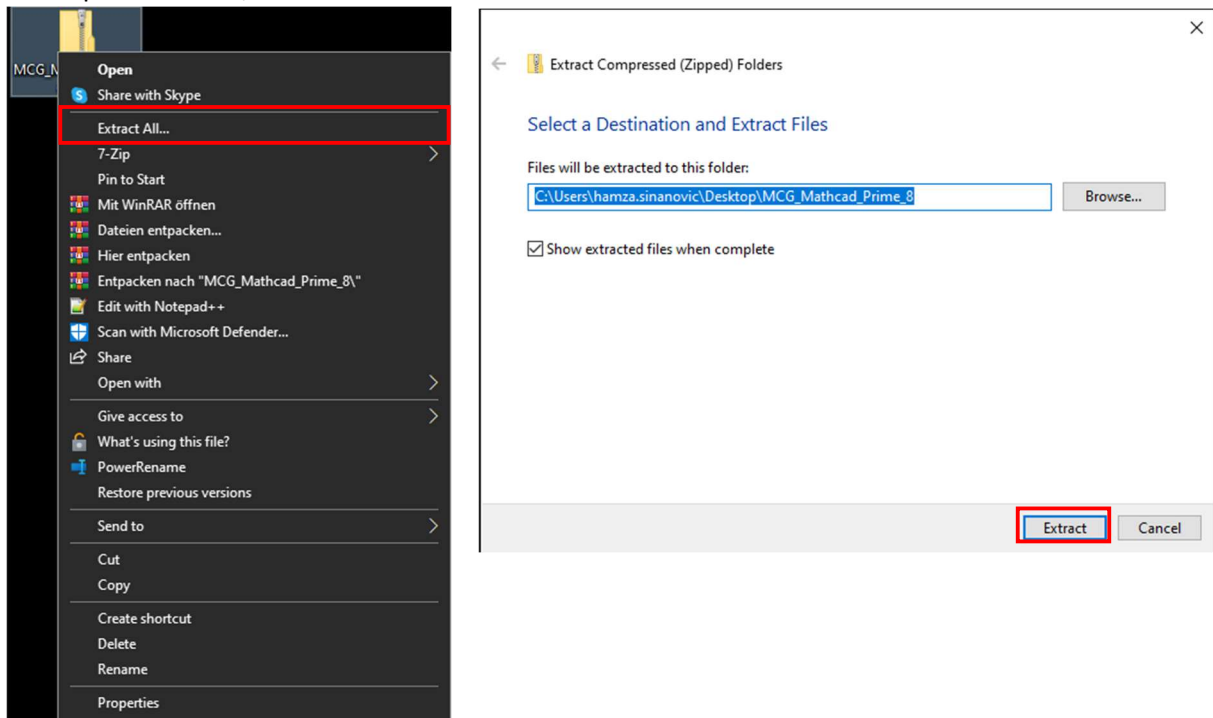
MCG_M

Open
Share with Skype
Extract All...
7-Zip
Pin to Start
Mit WinRAR öffnen
Dateien entpacken...
Hier entpacken
Entpacken nach "MCG_Mathcad_Prime_8\"
Edit with Notepad++
Scan with Microsoft Defender...
Share
Open with
Give access to
What's using this file?
PowerRename
Restore previous versions
Send to
Cut
Copy
Create shortcut
Delete
Rename
Properties

×

Extract Compressed (Zipped) Folders

Select a Destination and Extract Files

Files will be extracted to this folder:

C:\Users\hamza.sinanovic\Desktop\MCG_Mathcad_Prime_8

Browse...

Show extracted files when complete

Extract

Cancel